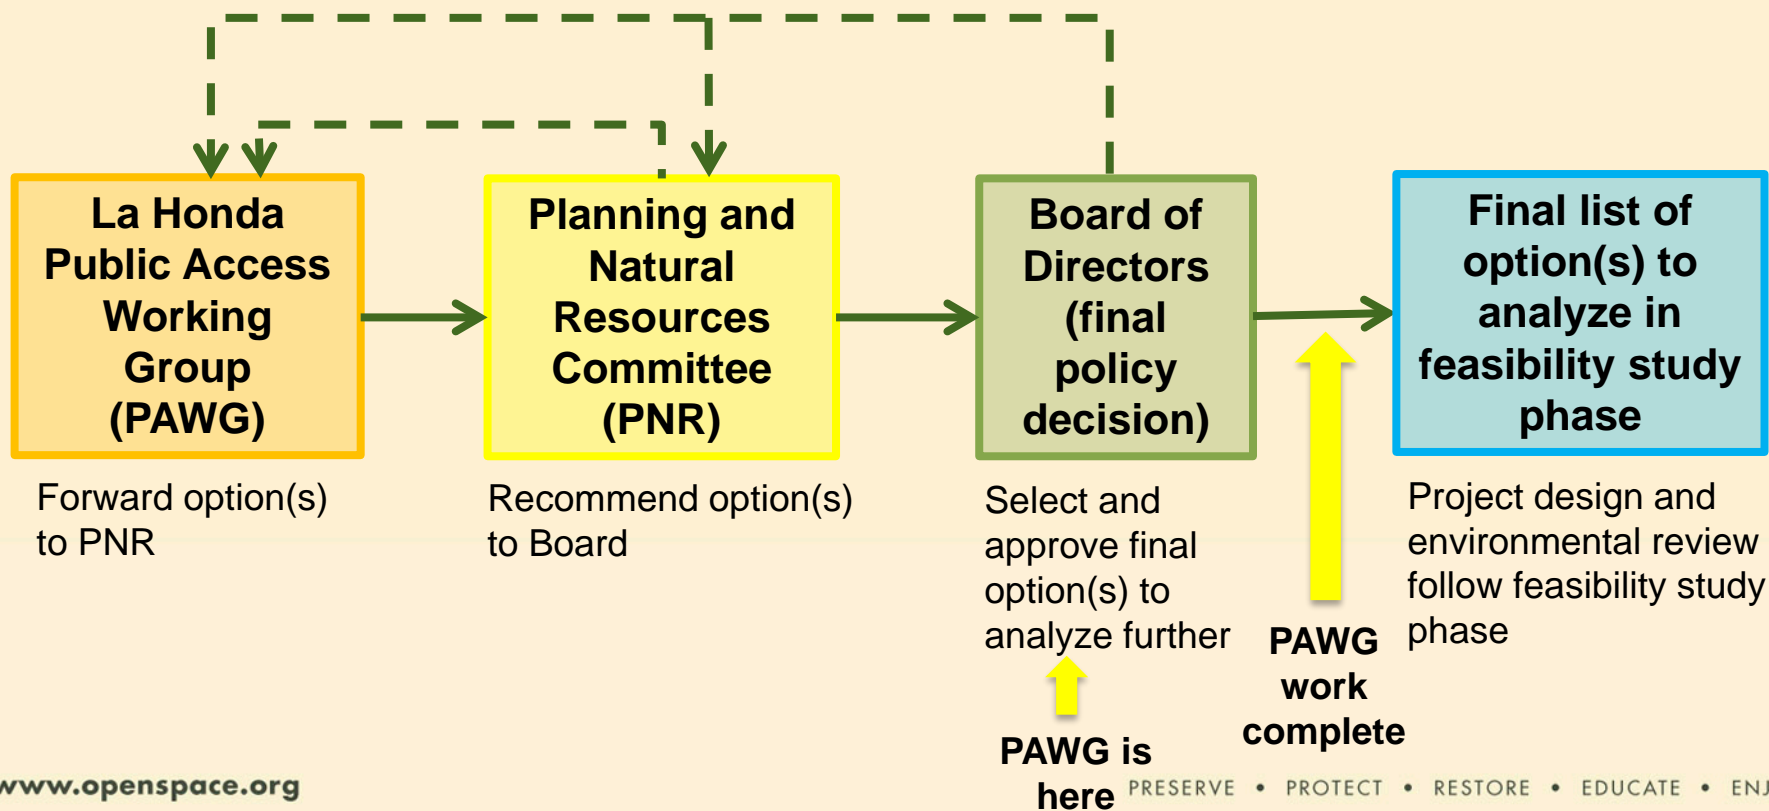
La Honda Public Access Working Group (PAWG)

Forward option(s) to PNR

Planning and Natural Resources Committee (PNR)

Recommend option(s) to Board

Board of Directors (final policy decision)

Select and approve final option(s) to analyze further

PAWG is here

PAWG work complete

Final list of option(s) to analyze in feasibility study phase

Project design and environmental review follow feasibility study phase

www.openspace.org

PRESERVE • PROTECT • RESTORE • EDUCATE • ENJ